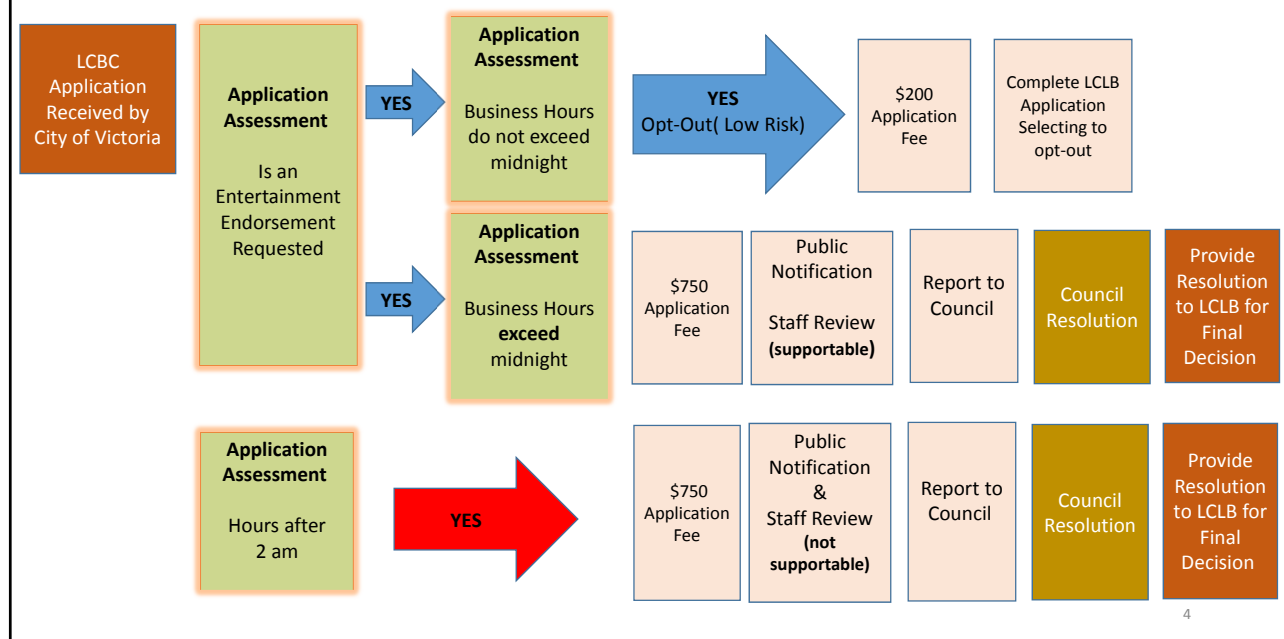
LCBC Application Received by City of Victoria

Application Assessment

Is an Entertainment Endorsement Requested

YES

Application Assessment

Business Hours do not exceed midnight

YES
Opt-Out( Low Risk)

$200 Application Fee

Complete LCLB Application Selecting to opt-out

YES

Application Assessment

Business Hours exceed midnight

$750 Application Fee

Public Notification

Staff Review (supportable)

Report to Council

Council Resolution

Provide Resolution to LCLB for Final Decision

Application Assessment

Hours after 2 am

YES

$750 Application Fee

Public Notification & Staff Review (not supportable)

Report to Council

Council Resolution

Provide Resolution to LCLB for Final Decision

4